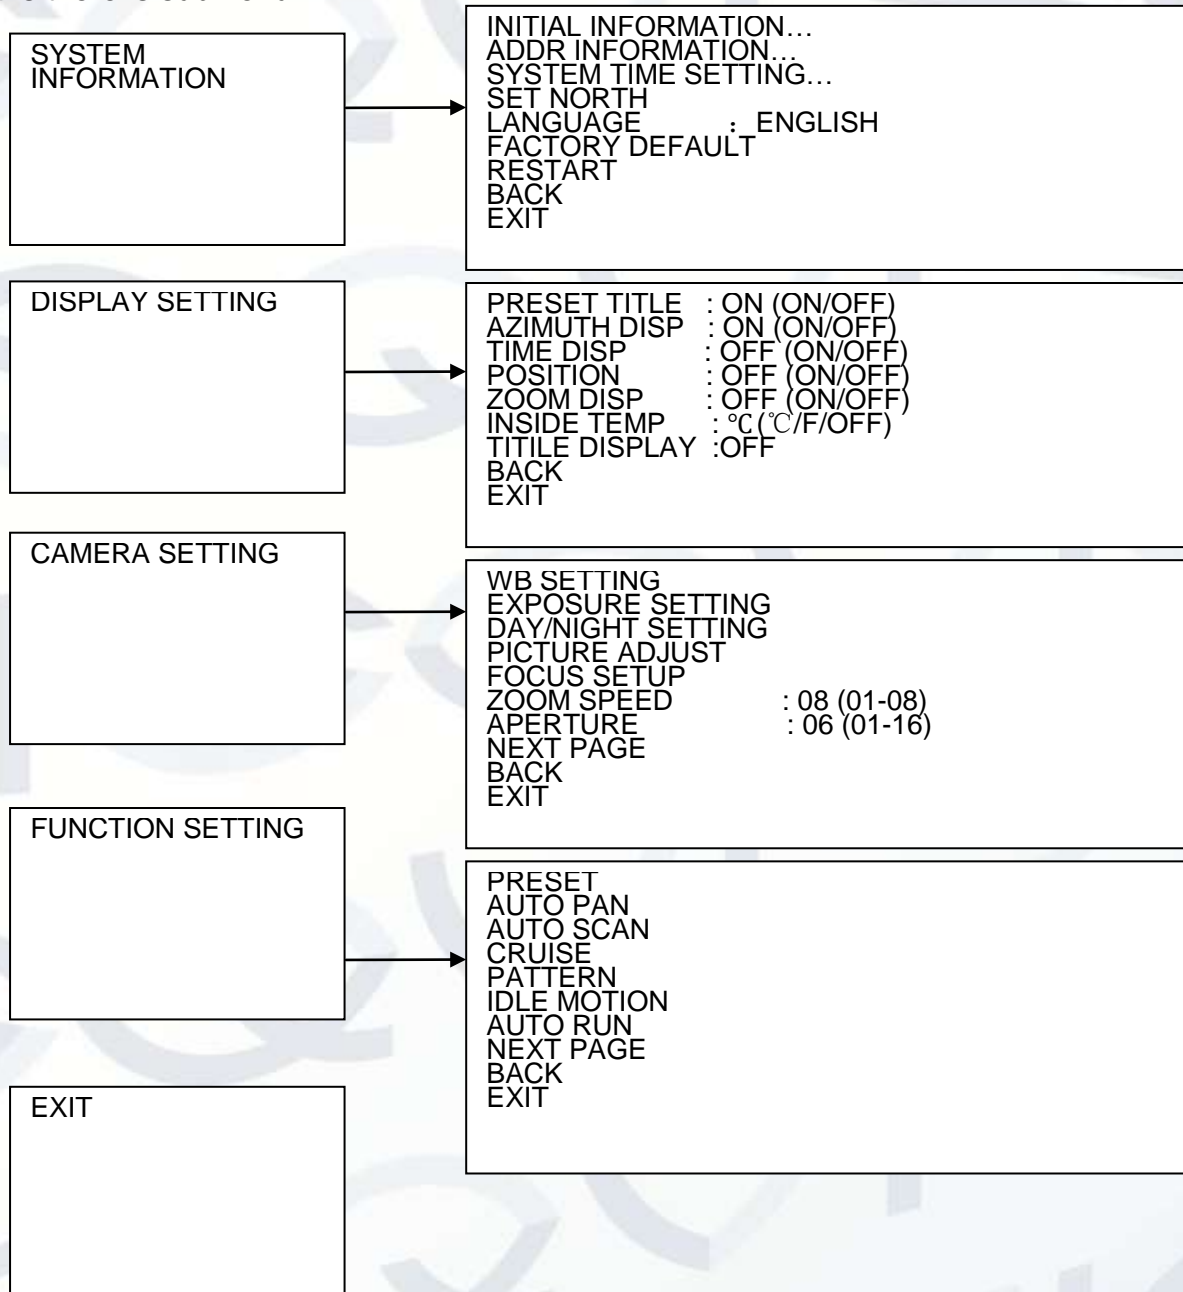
SYSTEM INFORMATION

INITIAL INFORMATION…
ADDR INFORMATION…
SYSTEM TIME SETTING…
SET NORTH
LANGUAGE : ENGLISH
FACTORY DEFAULT
RESTART
BACK
EXIT

DISPLAY SETTING

PRESET TITLE : ON (ON/OFF)
AZIMUTH DISP : ON (ON/OFF)
TIME DISP : OFF (ON/OFF)
POSITION : OFF (ON/OFF)
ZOOM DISP : OFF (ON/OFF)
INSIDE TEMP : ℃(℃/F/OFF)
TITILE DISPLAY :OFF
BACK
EXIT

CAMERA SETTING

WB SETTING
EXPOSURE SETTING
DAY/NIGHT SETTING
PICTURE ADJUST
FOCUS SETUP
ZOOM SPEED : 08 (01-08)
APERTURE : 06 (01-16)
NEXT PAGE
BACK
EXIT

FUNCTION SETTING

PRESET
AUTO PAN
AUTO SCAN
CRUISE
PATTERN
IDLE MOTION
AUTO RUN
NEXT PAGE
BACK
EXIT

EXIT